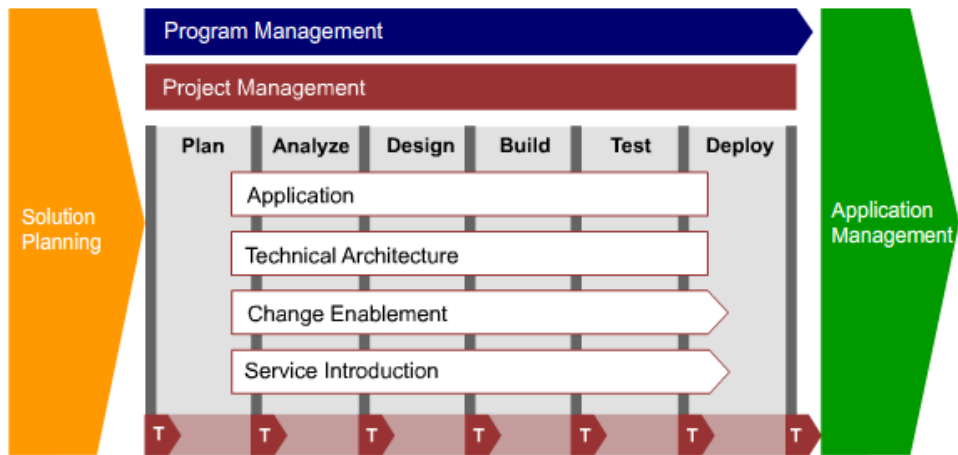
Solution Planning

Program Management

Project Management

Plan
Analyze
Design
Build
Test
Deploy

Application

Technical Architecture

Change Enablement

Service Introduction

T T T T T T T

Application Management